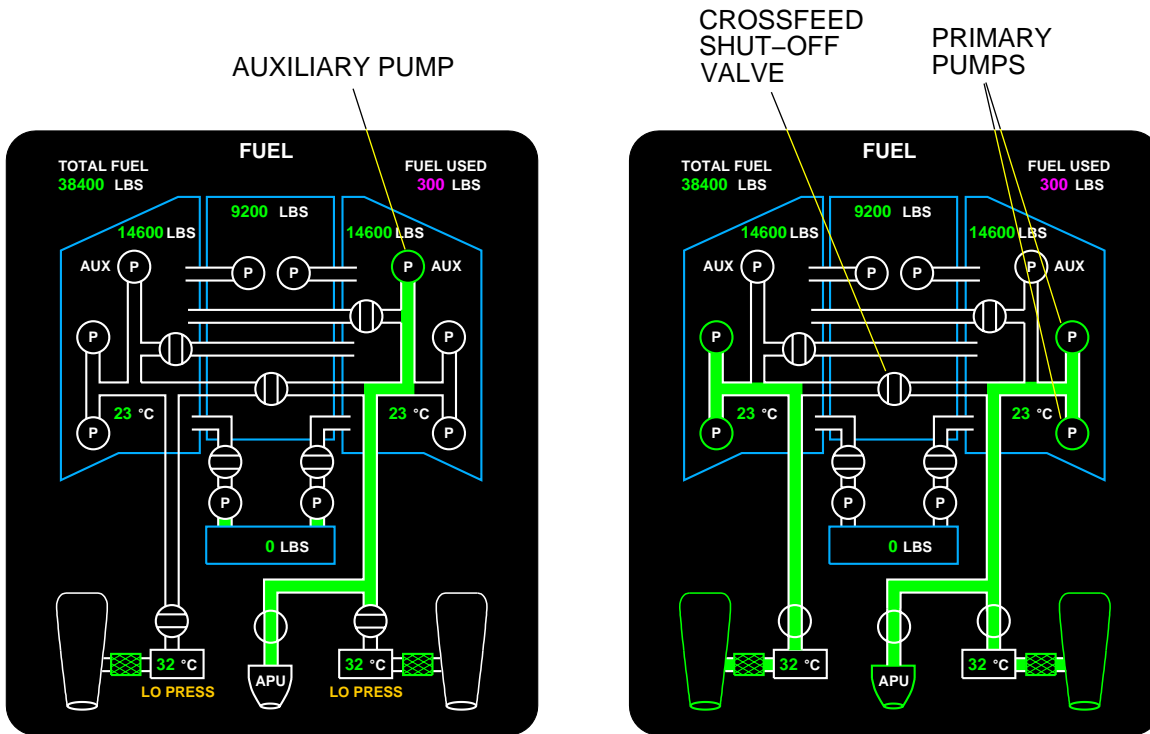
AUXILIARY PUMP

FUEL

TOTAL FUEL
38400 LBS

FUEL USED
300 LBS

9200 LBS

14600 LBS

14600 LBS

AUX P

P

P

P AUX

P

P

23 °C

23 °C

P

P

P

P

0 LBS

32 °C

APU

32 °C

LO PRESS

LO PRESS

CROSSFEED SHUT–OFF VALVE

PRIMARY PUMPS

FUEL

TOTAL FUEL
38400 LBS

FUEL USED
300 LBS

9200 LBS

14600 LBS

14600 LBS

AUX P

P

P

P AUX

P

P

23 °C

23 °C

P

P

P

P

0 LBS

32 °C

APU

32 °C